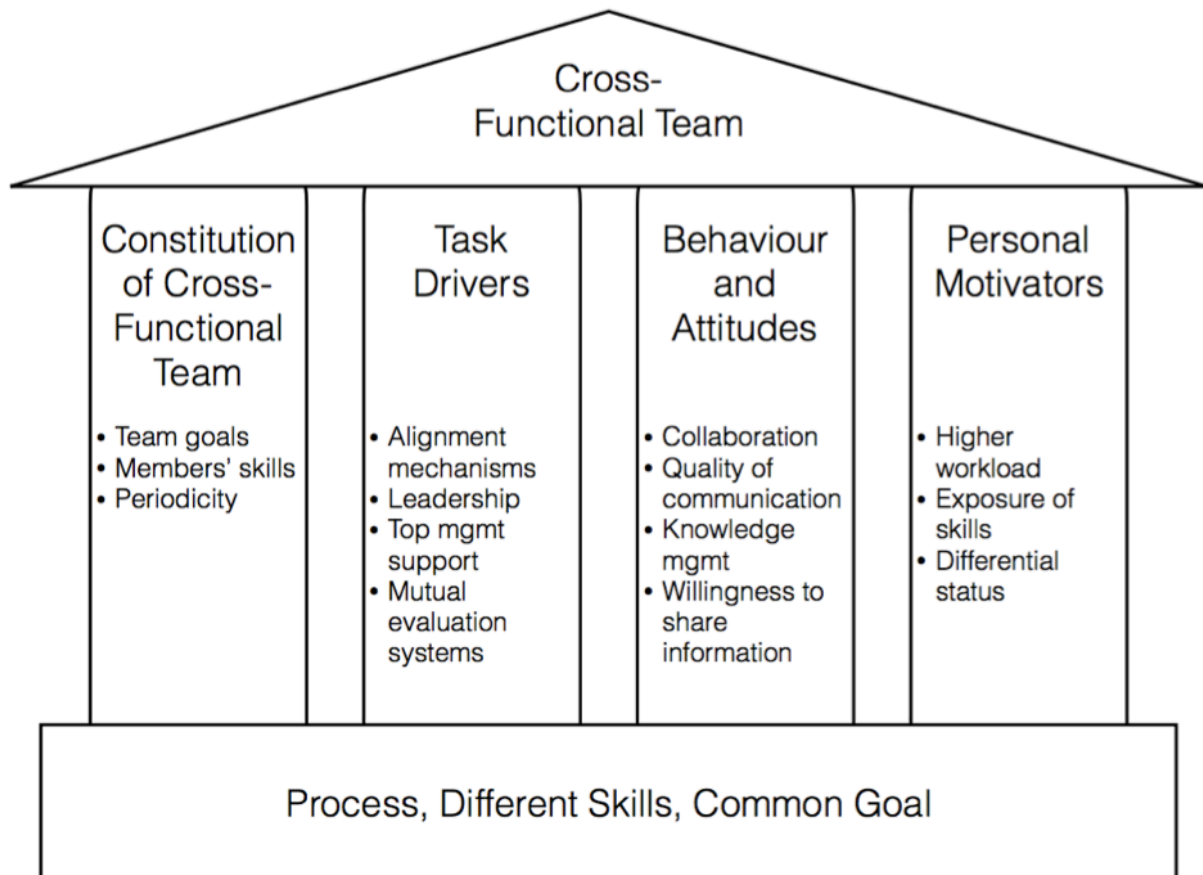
Cross-Functional Team

Constitution of Cross-Functional Team

• Team goals
• Members' skills
• Periodicity

Task Drivers

• Alignment mechanisms
• Leadership
• Top mgmt support
• Mutual evaluation systems

Behaviour and Attitudes

• Collaboration
• Quality of communication
• Knowledge mgmt
• Willingness to share information

Personal Motivators

• Higher workload
• Exposure of skills
• Differential status

Process, Different Skills, Common Goal